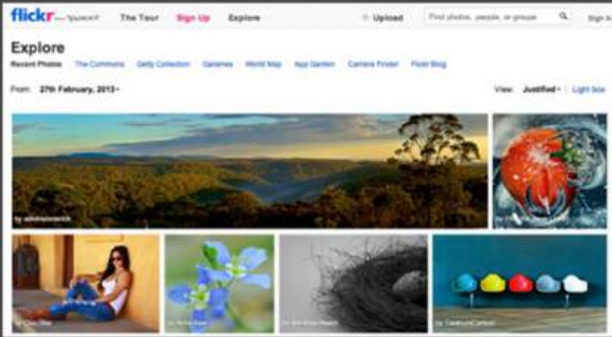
flickr from YAHOO!

The Tour Sign Up Explore

Upload

Find photos, people, or groups

Sign

Explore

Recent Photos The Commons Getty Collection Galleries World Map App Garden Camera Finder Flickr Blog

From: 27th February, 2013

View: Justified Light box

by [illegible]

by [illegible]

by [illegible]

by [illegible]

by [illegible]